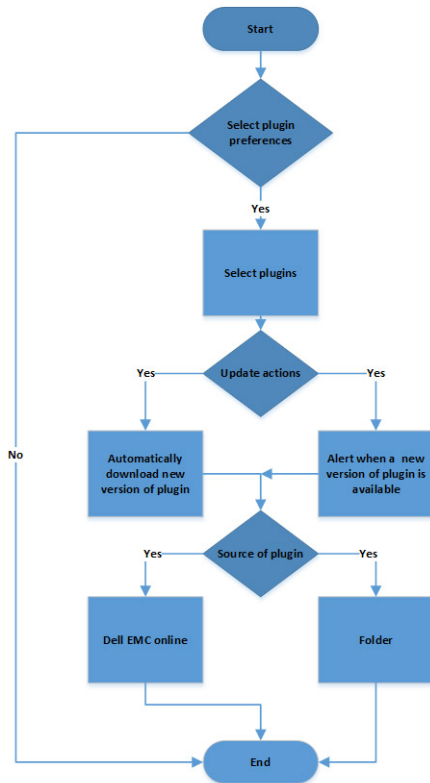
Start

Select plugin preferences

No

Yes

Select plugins

Update actions

Yes

Yes

Automatically download new version of plugin

Alert when a new version of plugin is available

Source of plugin

Yes

Yes

Dell EMC online

Folder

End